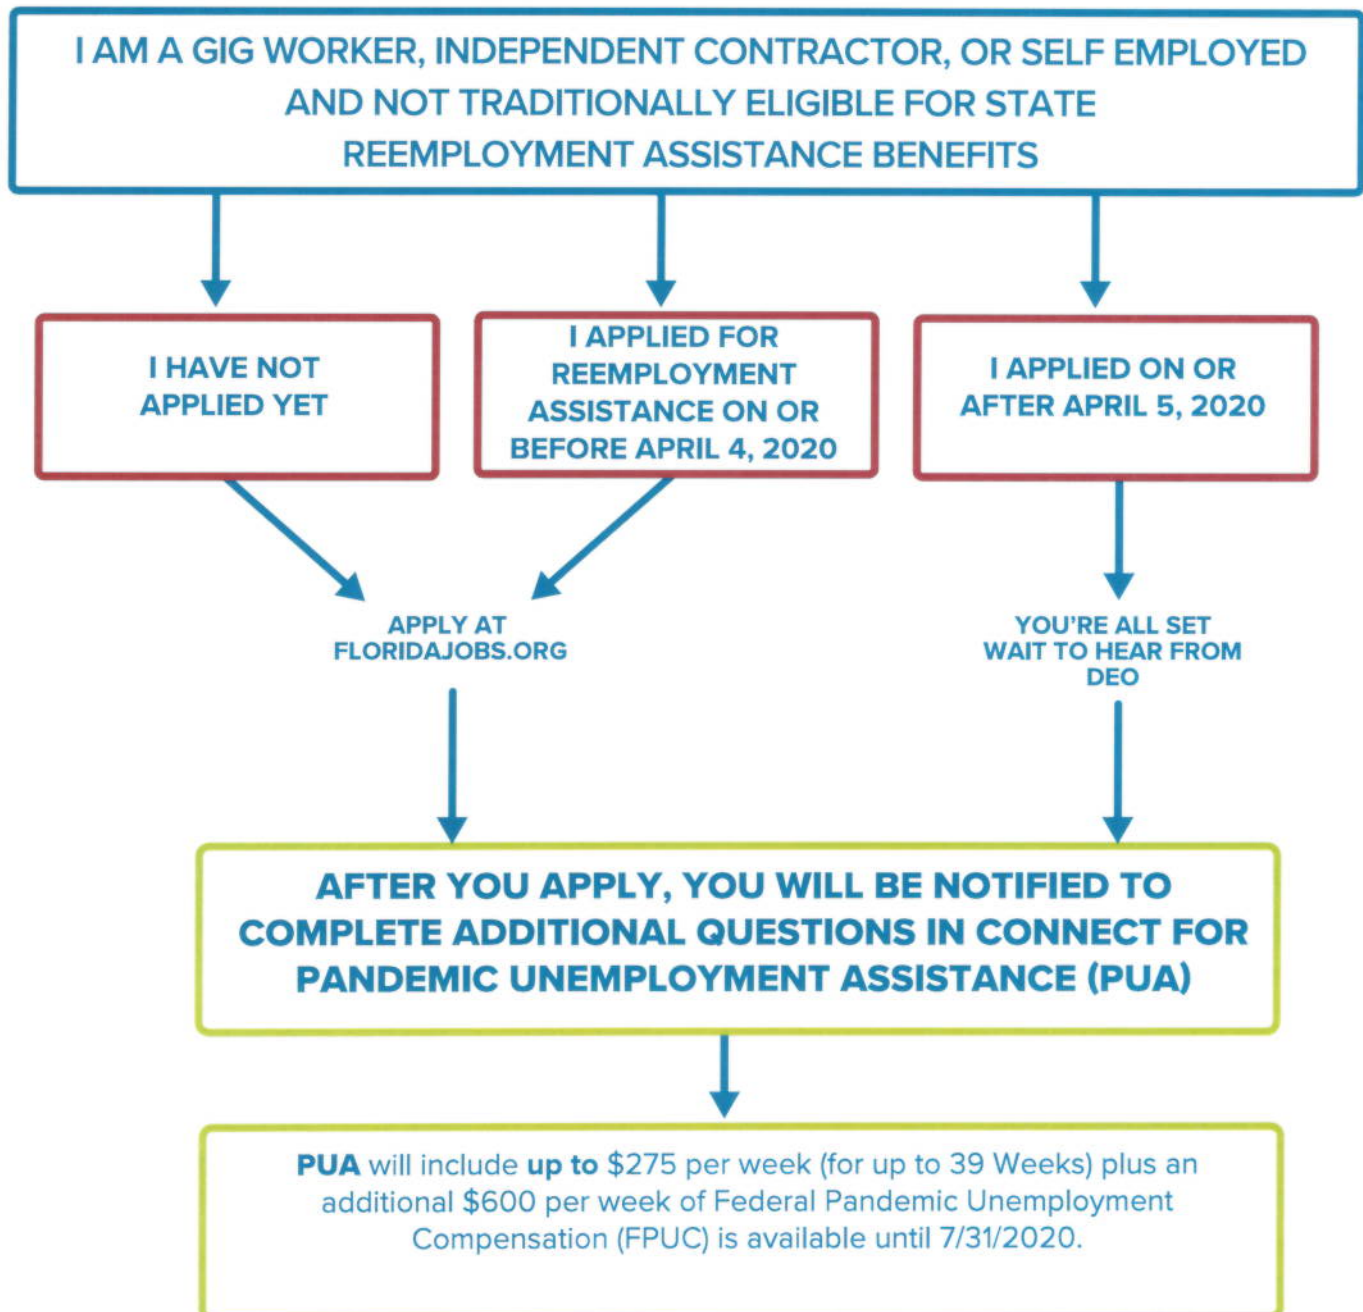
I AM A GIG WORKER, INDEPENDENT CONTRACTOR, OR SELF EMPLOYED AND NOT TRADITIONALLY ELIGIBLE FOR STATE REEMPLOYMENT ASSISTANCE BENEFITS

I HAVE NOT APPLIED YET

I APPLIED FOR REEMPLOYMENT ASSISTANCE ON OR BEFORE APRIL 4, 2020

I APPLIED ON OR AFTER APRIL 5, 2020

APPLY AT FLORIDAJOBS.ORG

YOU'RE ALL SET WAIT TO HEAR FROM DEO

AFTER YOU APPLY, YOU WILL BE NOTIFIED TO COMPLETE ADDITIONAL QUESTIONS IN CONNECT FOR PANDEMIC UNEMPLOYMENT ASSISTANCE (PUA)

PUA will include up to $275 per week (for up to 39 Weeks) plus an additional $600 per week of Federal Pandemic Unemployment Compensation (FPUC) is available until 7/31/2020.